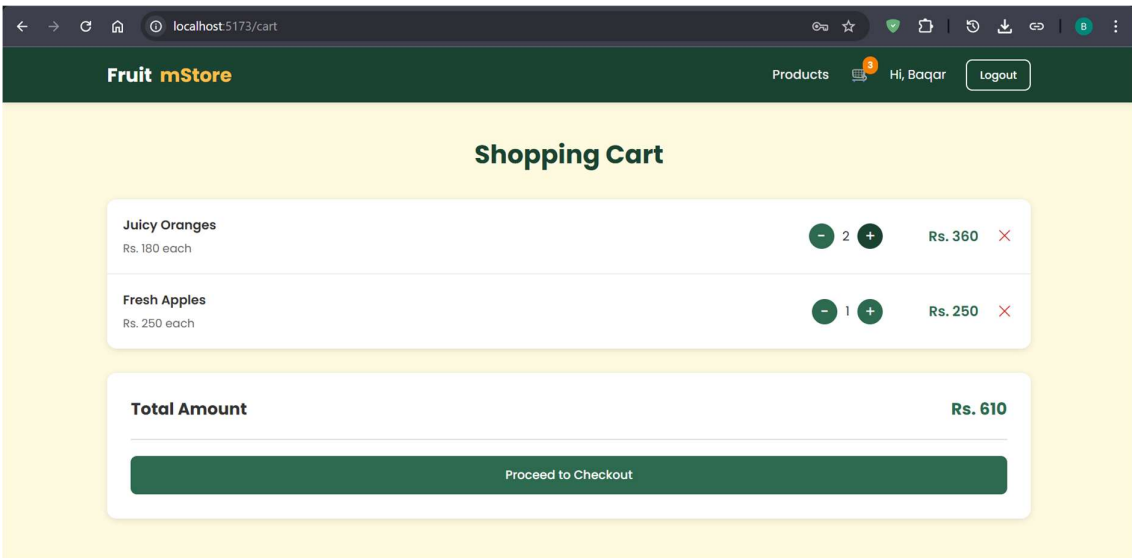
localhost:5173/cart

B

Fruit mStore

Products 3 Hi, Baqar Logout

Shopping Cart

Juicy Oranges
Rs. 180 each

- 2 +

Rs. 360 ×

Fresh Apples
Rs. 250 each

- 1 +

Rs. 250 ×

Total Amount

Rs. 610

Proceed to Checkout